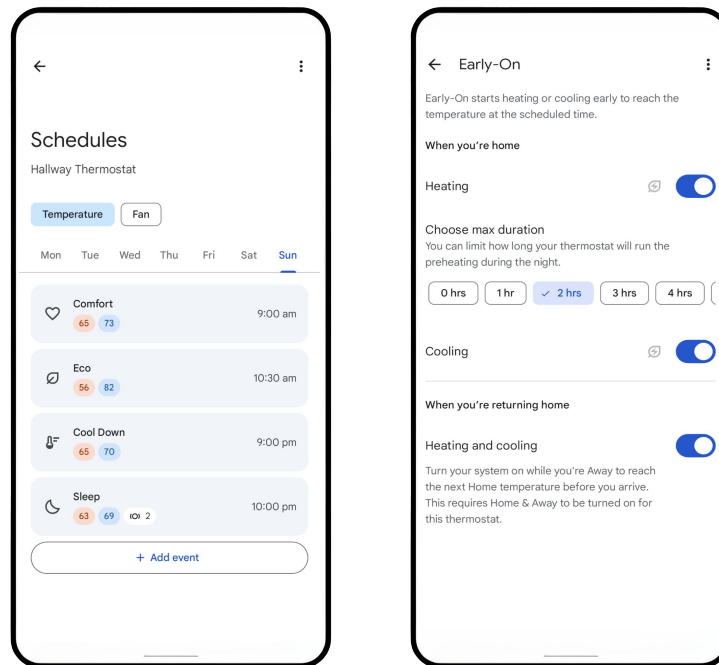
Schedules

Hallway Thermostat

Temperature Fan

Mon Tue Wed Thu Fri Sat Sun

Comfort
65 73
9:00 am

Eco
56 82
10:30 am

Cool Down
65 70
9:00 pm

Sleep
63 69 2
10:00 pm

+ Add event

Early-On

Early-On starts heating or cooling early to reach the temperature at the scheduled time.

When you're home

Heating

Choose max duration
You can limit how long your thermostat will run the preheating during the night.

0 hrs 1 hr ✓ 2 hrs 3 hrs 4 hrs

Cooling

When you're returning home

Heating and cooling

Turn your system on while you're Away to reach the next Home temperature before you arrive. This requires Home & Away to be turned on for this thermostat.